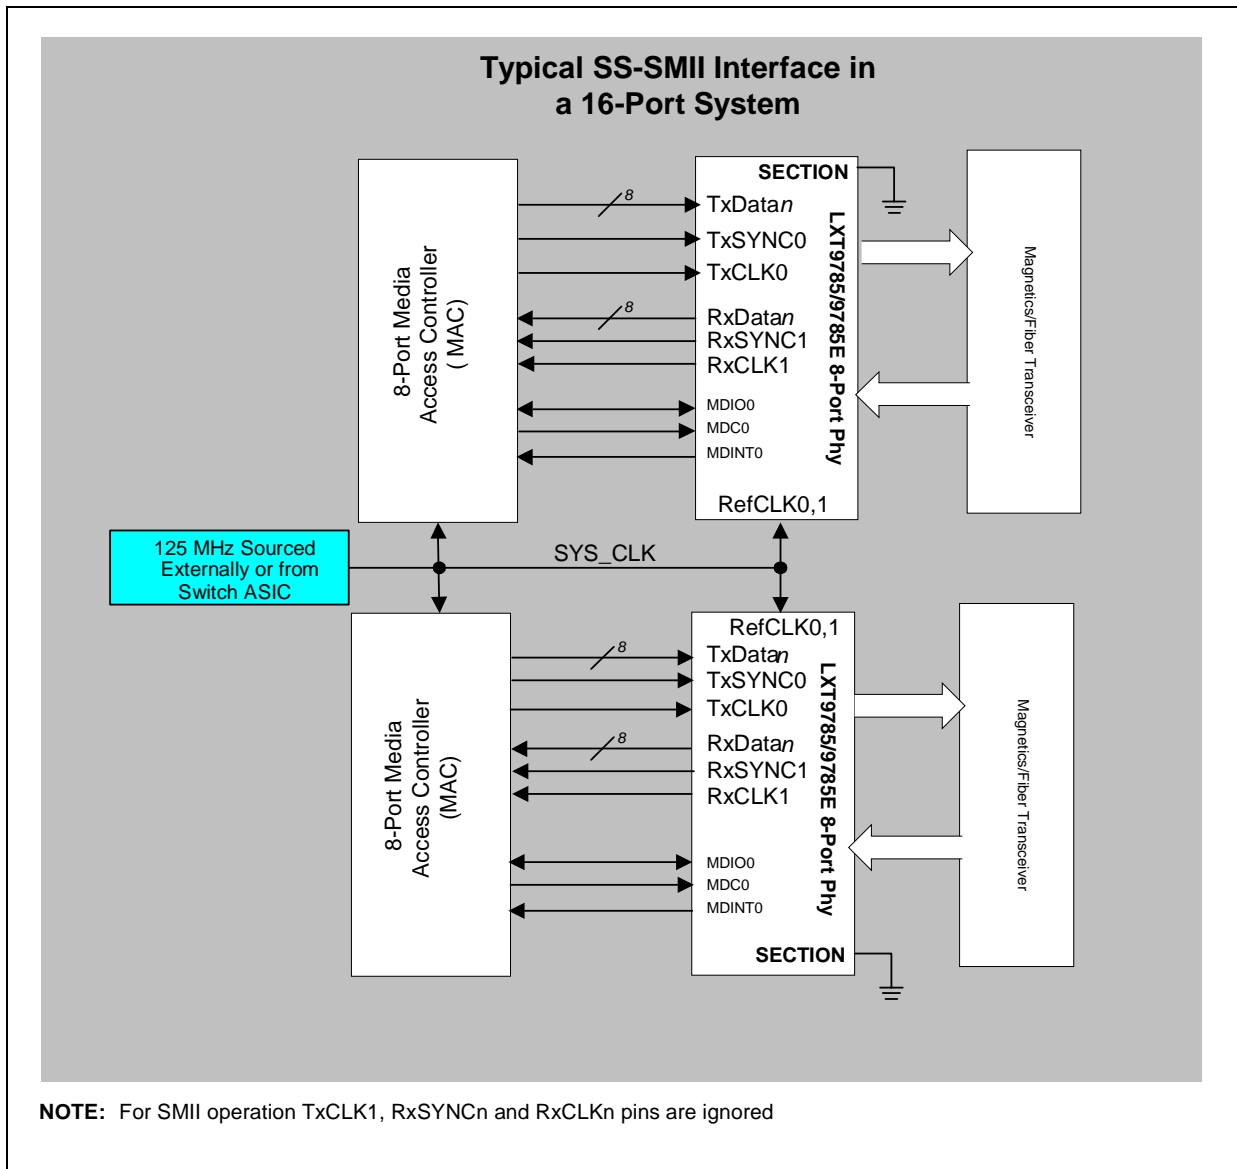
Typical SS-SMII Interface in a 16-Port System

8-Port Media Access Controller ( MAC)

8
TxDatan
TxSYNC0
TxCLK0
8
RxDatan
RxSYNC1
RxCLK1
MDIO0
MDC0
MDINT0
SECTION
LXT9785/9785E 8-Port Phy
RefCLK0,1

Magnetics/Fiber Transceiver

125 MHz Sourced Externally or from Switch ASIC

SYS_CLK

8-Port Media Access Controller (MAC)

RefCLK0,1
8
TxDatan
TxSYNC0
TxCLK0
8
RxDatan
RxSYNC1
RxCLK1
MDIO0
MDC0
MDINT0
SECTION
LXT9785/9785E 8-Port Phy

Magnetics/Fiber Transceiver

NOTE: For SMII operation TxCLK1, RxSYNCn and RxCLKn pins are ignored